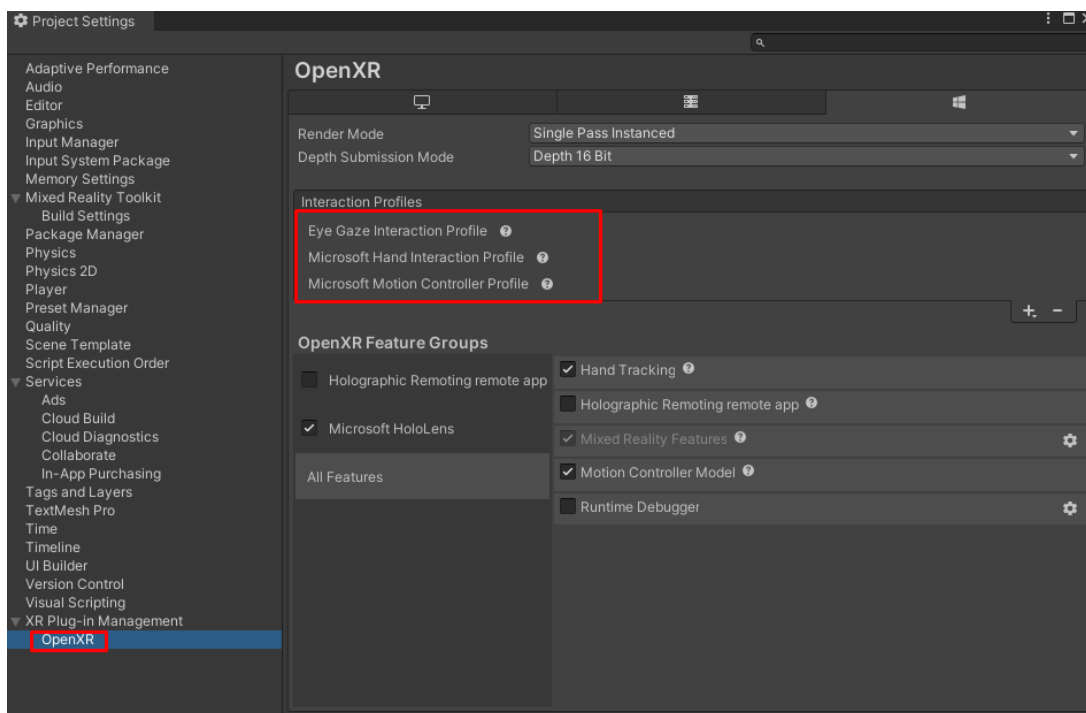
Project Settings

Adaptive Performance
Audio
Editor
Graphics
Input Manager
Input System Package
Memory Settings
Mixed Reality Toolkit
Build Settings
Package Manager
Physics
Physics 2D
Player
Preset Manager
Quality
Scene Template
Script Execution Order
Services
Ads
Cloud Build
Cloud Diagnostics
Collaborate
In-App Purchasing
Tags and Layers
TextMesh Pro
Time
Timeline
UI Builder
Version Control
Visual Scripting
XR Plug-in Management
OpenXR

OpenXR

Render Mode | Single Pass Instanced
Depth Submission Mode | Depth 16 Bit

Interaction Profiles
Eye Gaze Interaction Profile
Microsoft Hand Interaction Profile
Microsoft Motion Controller Profile

+ -

OpenXR Feature Groups

Holographic Remoting remote app
Microsoft HoloLens
All Features

Hand Tracking
Holographic Remoting remote app
Mixed Reality Features
Motion Controller Model
Runtime Debugger